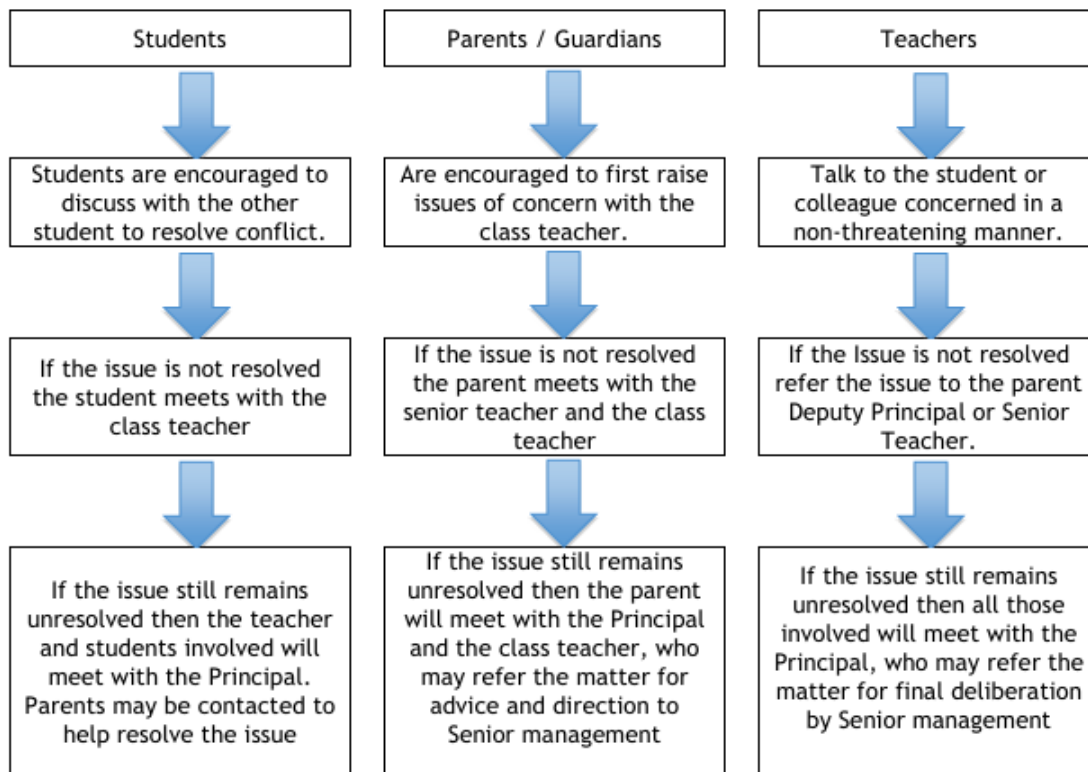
Students

Students are encouraged to discuss with the other student to resolve conflict.

If the issue is not resolved the student meets with the class teacher

If the issue still remains unresolved then the teacher and students involved will meet with the Principal. Parents may be contacted to help resolve the issue

Parents / Guardians

Are encouraged to first raise issues of concern with the class teacher.

If the issue is not resolved the parent meets with the senior teacher and the class teacher

If the issue still remains unresolved then the parent will meet with the Principal and the class teacher, who may refer the matter for advice and direction to Senior management

Teachers

Talk to the student or colleague concerned in a non-threatening manner.

If the Issue is not resolved refer the issue to the parent Deputy Principal or Senior Teacher.

If the issue still remains unresolved then all those involved will meet with the Principal, who may refer the matter for final deliberation by Senior management